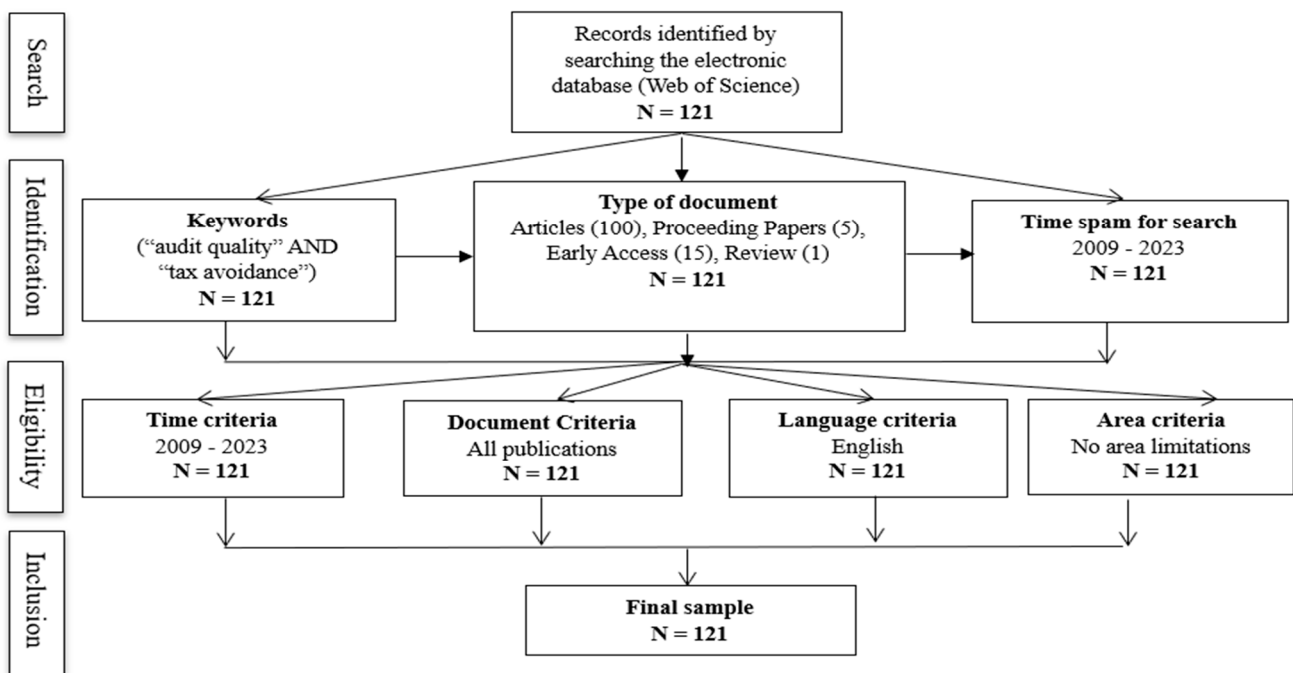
Search

Records identified by searching the electronic database (Web of Science)
N = 121

Identification

Keywords
("audit quality" AND "tax avoidance")
N = 121

Type of document
Articles (100), Proceeding Papers (5), Early Access (15), Review (1)
N = 121

Time spam for search
2009 - 2023
N = 121

Eligibility

Time criteria
2009 - 2023
N = 121

Document Criteria
All publications
N = 121

Language criteria
English
N = 121

Area criteria
No area limitations
N = 121

Inclusion

Final sample
N = 121